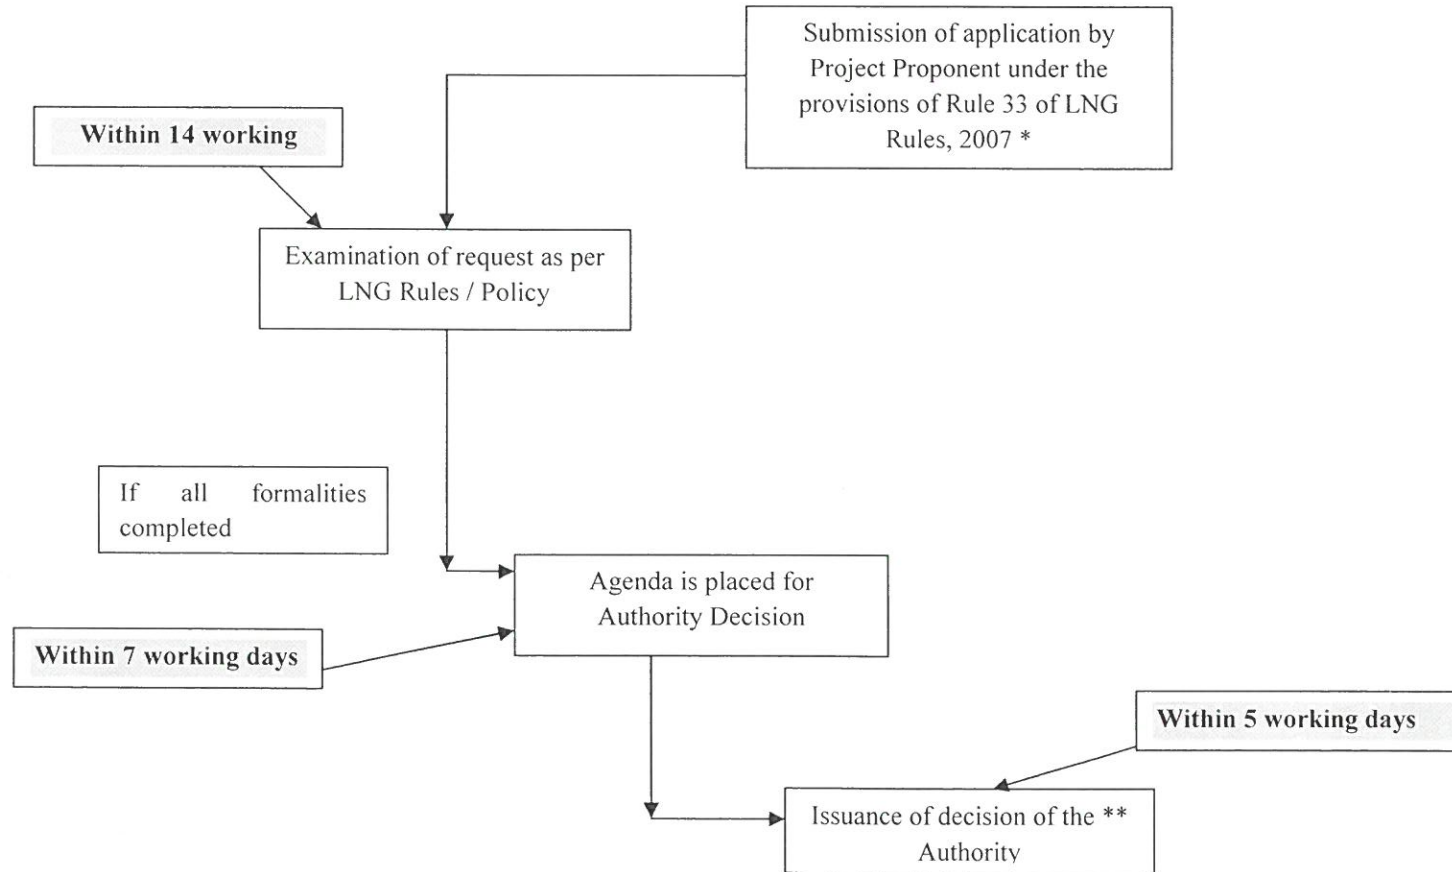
Submission of application by Project Proponent under the provisions of Rule 33 of LNG Rules, 2007 *

Within 14 working

Examination of request as per LNG Rules / Policy

If all formalities completed

Agenda is placed for Authority Decision

Within 7 working days

Within 5 working days

Issuance of decision of the ** Authority